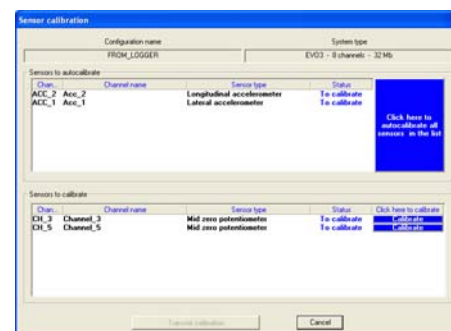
Sensor calibration

Configuration name
FROM_LOGGER

System type
EVO3 - 8 channels - 32 Mb

Sensors to autocalibrate

| Chan... | Channel name | Sensor type | Status |
|---|---|---|---|
| ACC_2 | Acc_2 | Longitudinal accelerometer | To calibrate |
| ACC_1 | Acc_1 | Lateral accelerometer | To calibrate |

Click here to autocalibrate all sensors in the list

Sensors to calibrate

| Chan... | Channel name | Sensor type | Status | Click here to calibrate |
|---|---|---|---|---|
| CH_3 | Channel_3 | Mid zero potentiometer | To calibrate | Calibrate |
| CH_5 | Channel_5 | Mid zero potentiometer | To calibrate | Calibrate |

Transmit calibration

Cancel